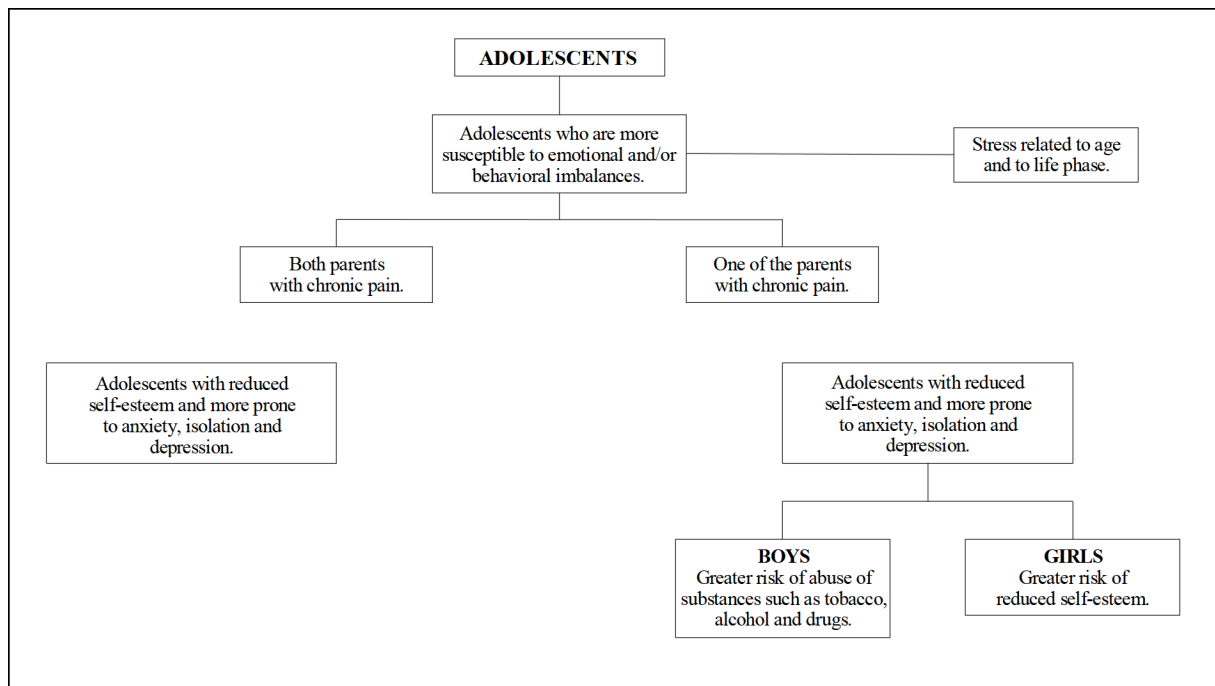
ADOLESCENTS

Adolescents who are more susceptible to emotional and/or behavioral imbalances.

Stress related to age and to life phase.

Both parents with chronic pain.

One of the parents with chronic pain.

Adolescents with reduced self-esteem and more prone to anxiety, isolation and depression.

Adolescents with reduced self-esteem and more prone to anxiety, isolation and depression.

BOYS
Greater risk of abuse of substances such as tobacco, alcohol and drugs.

GIRLS
Greater risk of reduced self-esteem.